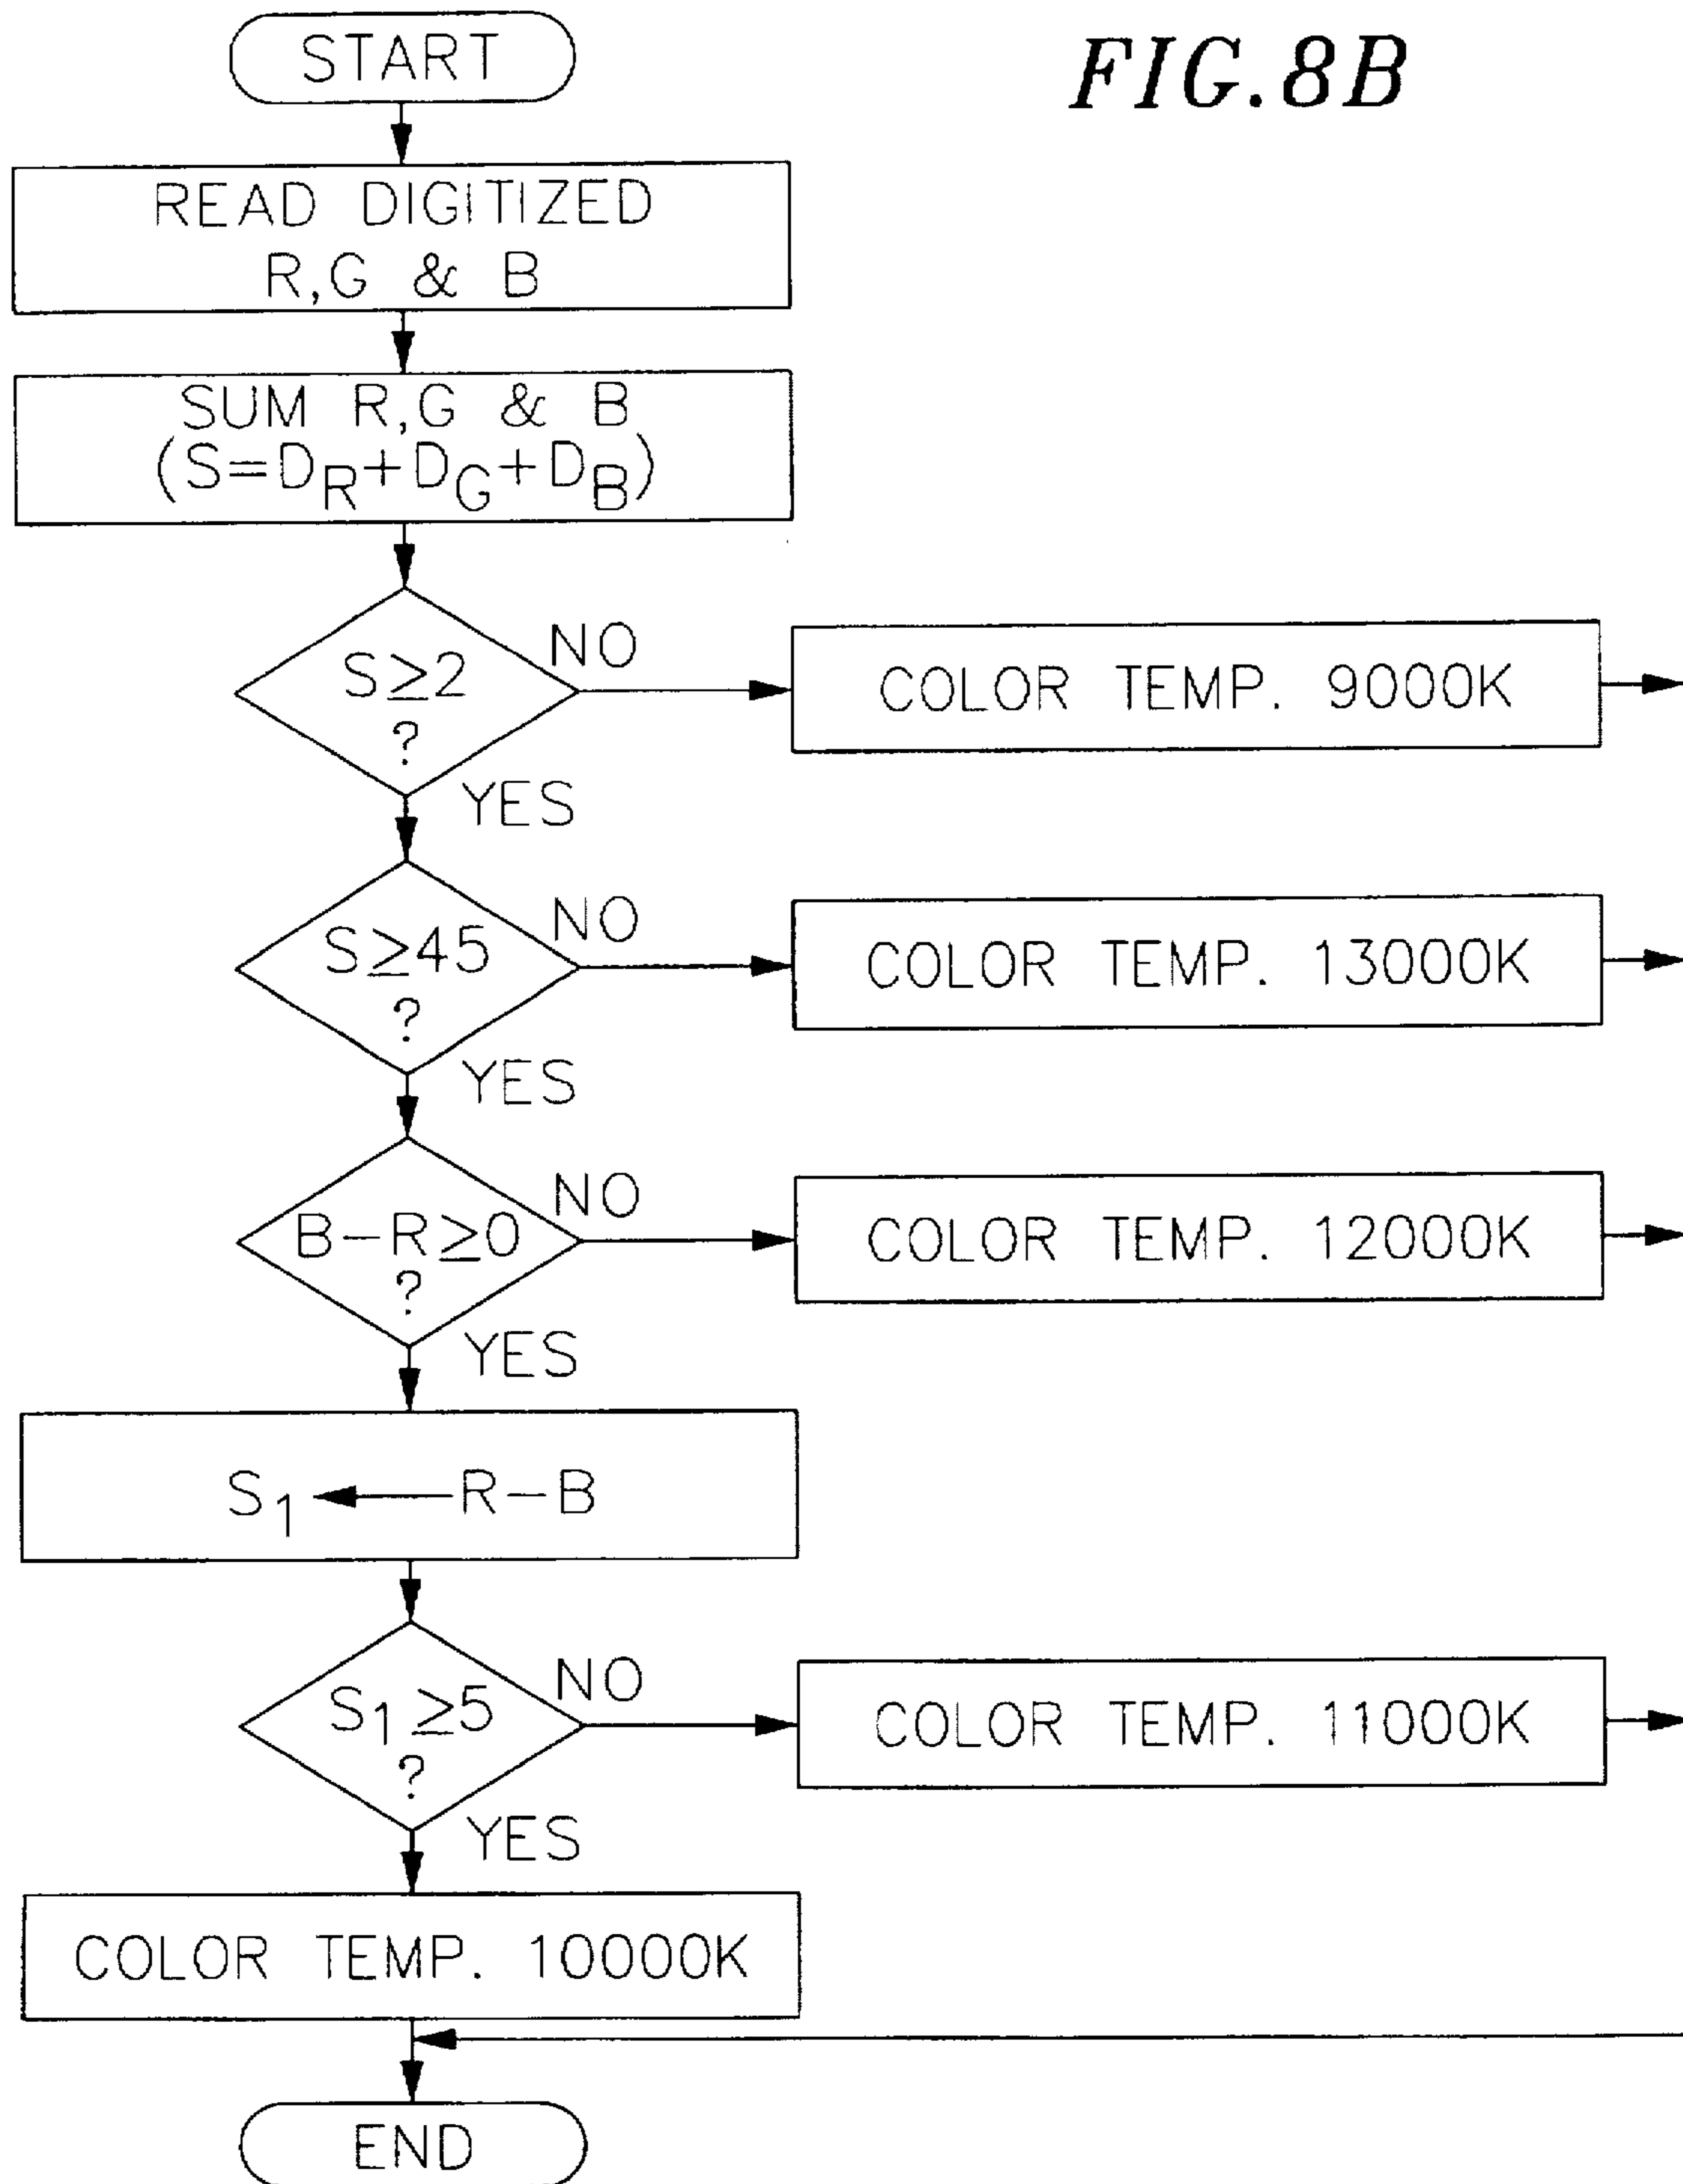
START

FIG.8B

READ DIGITIZED R,G & B

SUM R,G & B $(S=D_R+D_G+D_B)$

$S\geq2$ ?

NO

COLOR TEMP. 9000K

YES

$S\geq45$ ?

NO

COLOR TEMP. 13000K

YES

$B-R\geq0$ ?

NO

COLOR TEMP. 12000K

YES

$S_1 \leftarrow R-B$

$S_1\geq5$ ?

NO

COLOR TEMP. 11000K

YES

COLOR TEMP. 10000K

END